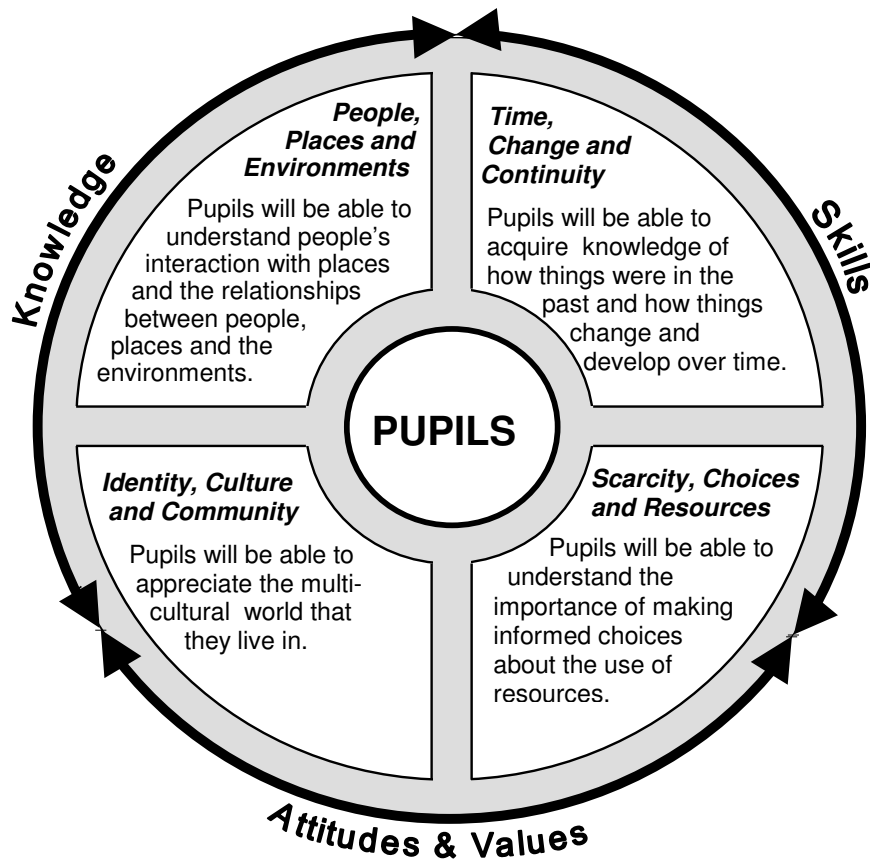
Knowledge

Skills

People, Places and Environments

Pupils will be able to understand people's interaction with places and the relationships between people, places and the environments.

Time, Change and Continuity

Pupils will be able to acquire knowledge of how things were in the past and how things change and develop over time.

PUPILS

Identity, Culture and Community

Pupils will be able to appreciate the multicultural world that they live in.

Scarcity, Choices and Resources

Pupils will be able to understand the importance of making informed choices about the use of resources.

Attitudes & Values